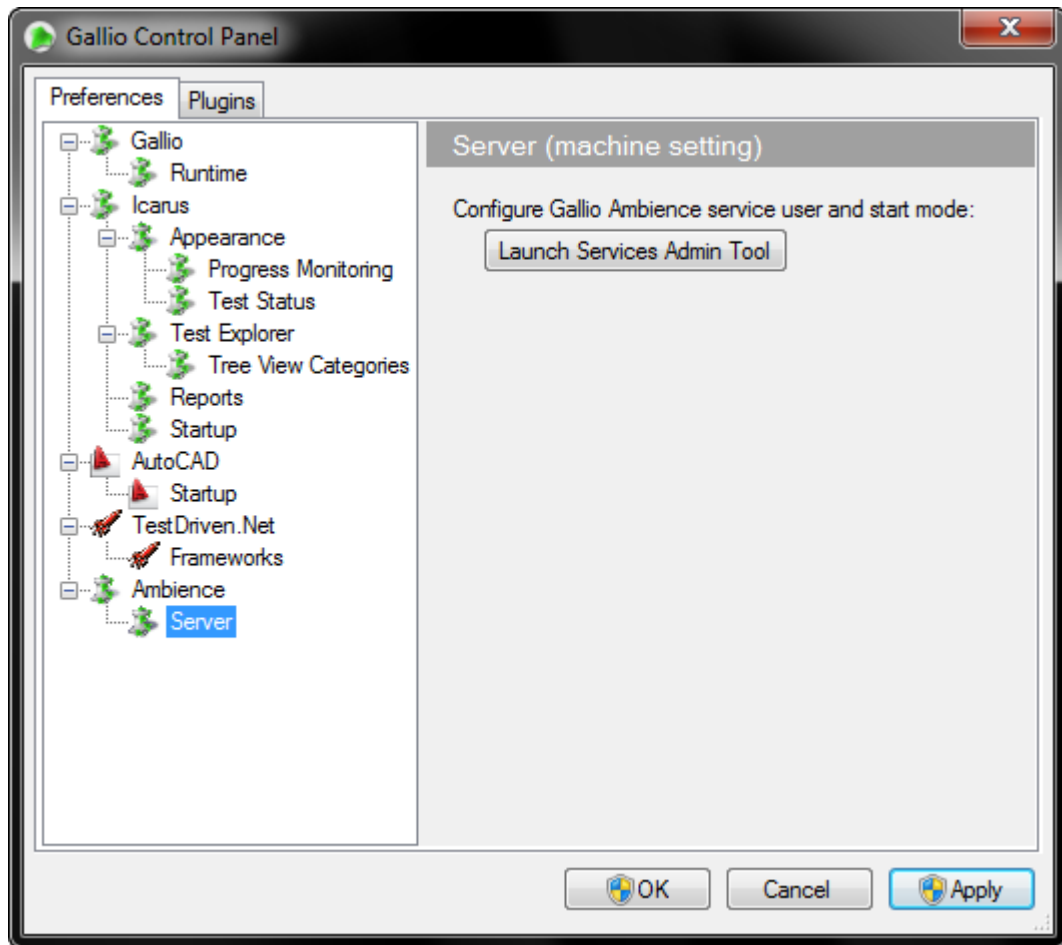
Gallio Control Panel

Preferences
Plugins

Gallio
Runtime
Icarus
Appearance
Progress Monitoring
Test Status
Test Explorer
Tree View Categories
Reports
Startup
AutoCAD
Startup
TestDriven.Net
Frameworks
Ambience
Server

Server (machine setting)

Configure Gallio Ambience service user and start mode:

Launch Services Admin Tool

OK
Cancel
Apply